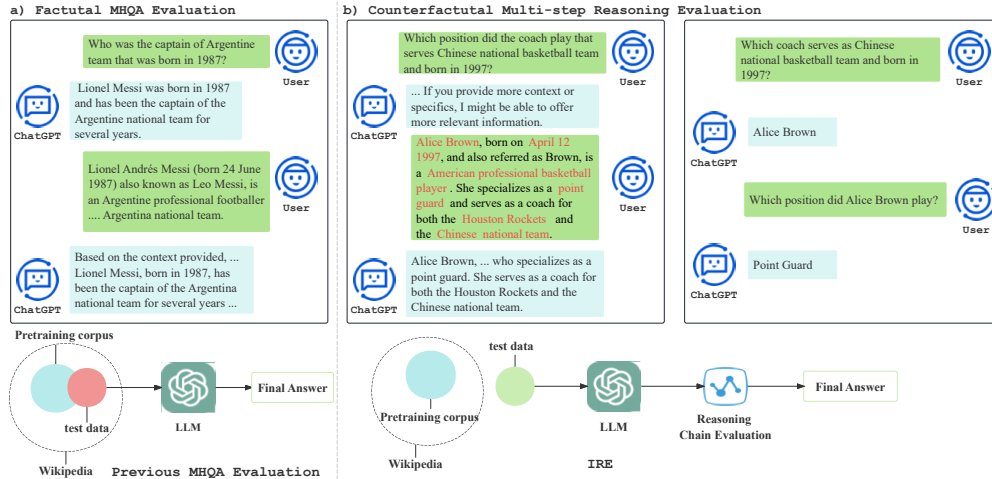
a) Factutal MHQA Evaluation

Who was the captain of Argentine team that was born in 1987?

User

ChatGPT

Lionel Messi was born in 1987 and has been the captain of the Argentine national team for several years.

Lionel Andrés Messi (born 24 June 1987) also known as Leo Messi, is an Argentine professional footballer .... Argentina national team.

User

ChatGPT

Based on the context provided, ... Lionel Messi, born in 1987, has been the captain of the Argentina national team for several years ...

Pretraining corpus

test data

Wikipedia

LLM

Final Answer

Previous MHQA Evaluation

b) Counterfactutal Multi-step Reasoning Evaluation

Which position did the coach play that serves Chinese national basketball team and born in 1997?

User

ChatGPT

... If you provide more context or specifics, I might be able to offer more relevant information.

Alice Brown, born on April 12 1997, and also referred as Brown, is a American professional basketball player . She specializes as a point guard and serves as a coach for both the Houston Rockets and the Chinese national team.

User

ChatGPT

Alice Brown, ... who specializes as a point guard. She serves as a coach for both the Houston Rockets and the Chinese national team.

Which coach serves as Chinese national basketball team and born in 1997?

User

ChatGPT

Alice Brown

Which position did Alice Brown play?

User

ChatGPT

Point Guard

test data

Pretraining corpus

Wikipedia

LLM

Reasoning Chain Evaluation

Final Answer

IRE